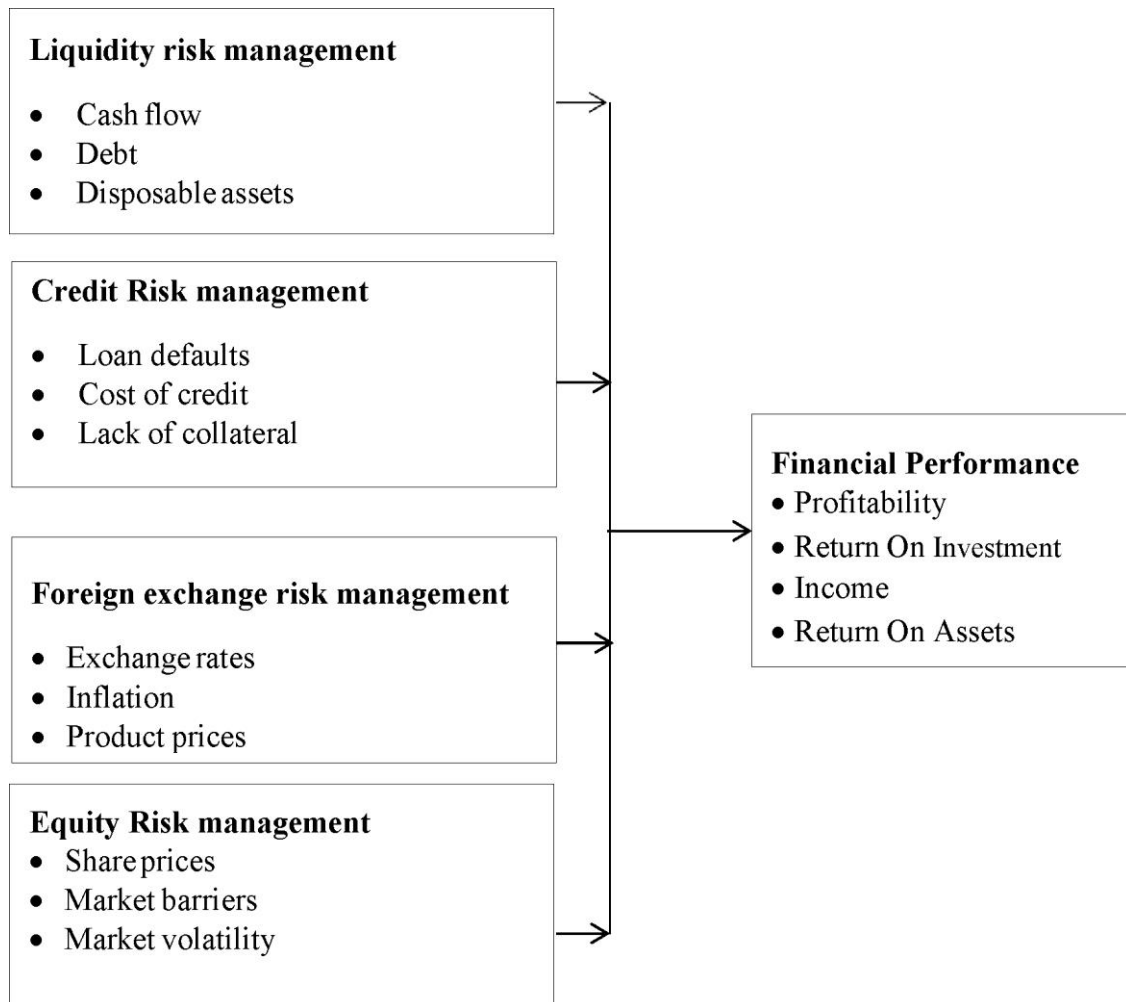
**Liquidity risk management**
- Cash flow
- Debt
- Disposable assets

**Credit Risk management**
- Loan defaults
- Cost of credit
- Lack of collateral

**Foreign exchange risk management**
- Exchange rates
- Inflation
- Product prices

**Equity Risk management**
- Share prices
- Market barriers
- Market volatility

**Financial Performance**
- Profitability
- Return On Investment
- Income
- Return On Assets